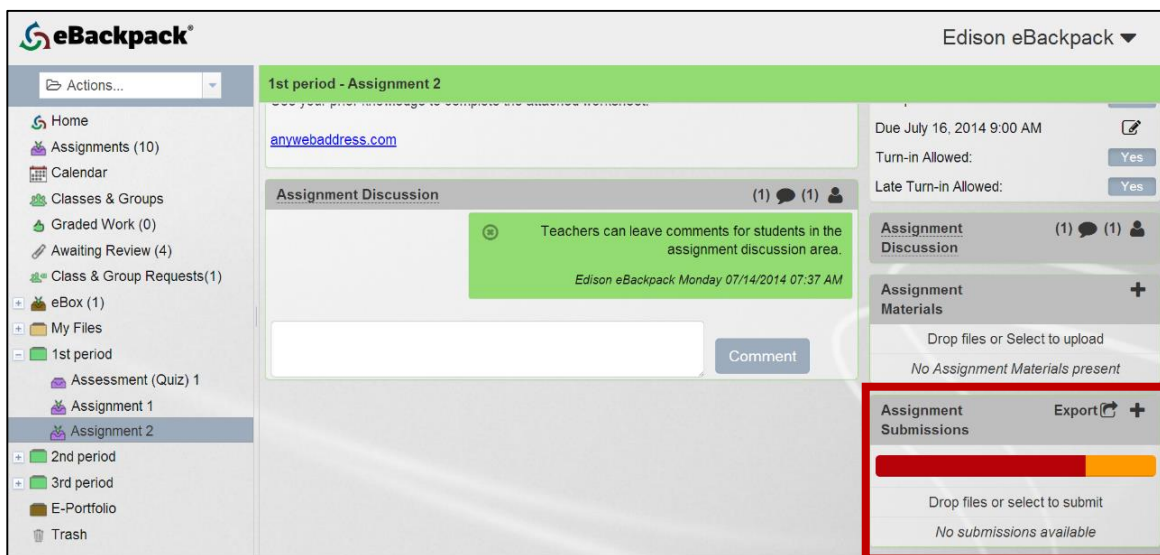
eBackpack®

Edison eBackpack

Actions...

Home
Assignments (10)
Calendar
Classes & Groups
Graded Work (0)
Awaiting Review (4)
Class & Group Requests(1)
eBox (1)
My Files
1st period
Assessment (Quiz) 1
Assignment 1
Assignment 2
2nd period
3rd period
E-Portfolio
Trash

1st period - Assignment 2

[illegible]

anywebaddress.com

Assignment Discussion (1) (1)

Teachers can leave comments for students in the assignment discussion area.

Edison eBackpack Monday 07/14/2014 07:37 AM

Comment

Due July 16, 2014 9:00 AM
Turn-in Allowed: Yes
Late Turn-in Allowed: Yes

Assignment Discussion (1) (1)

Assignment Materials

Drop files or Select to upload
No Assignment Materials present

Assignment Submissions Export

Drop files or select to submit
No submissions available